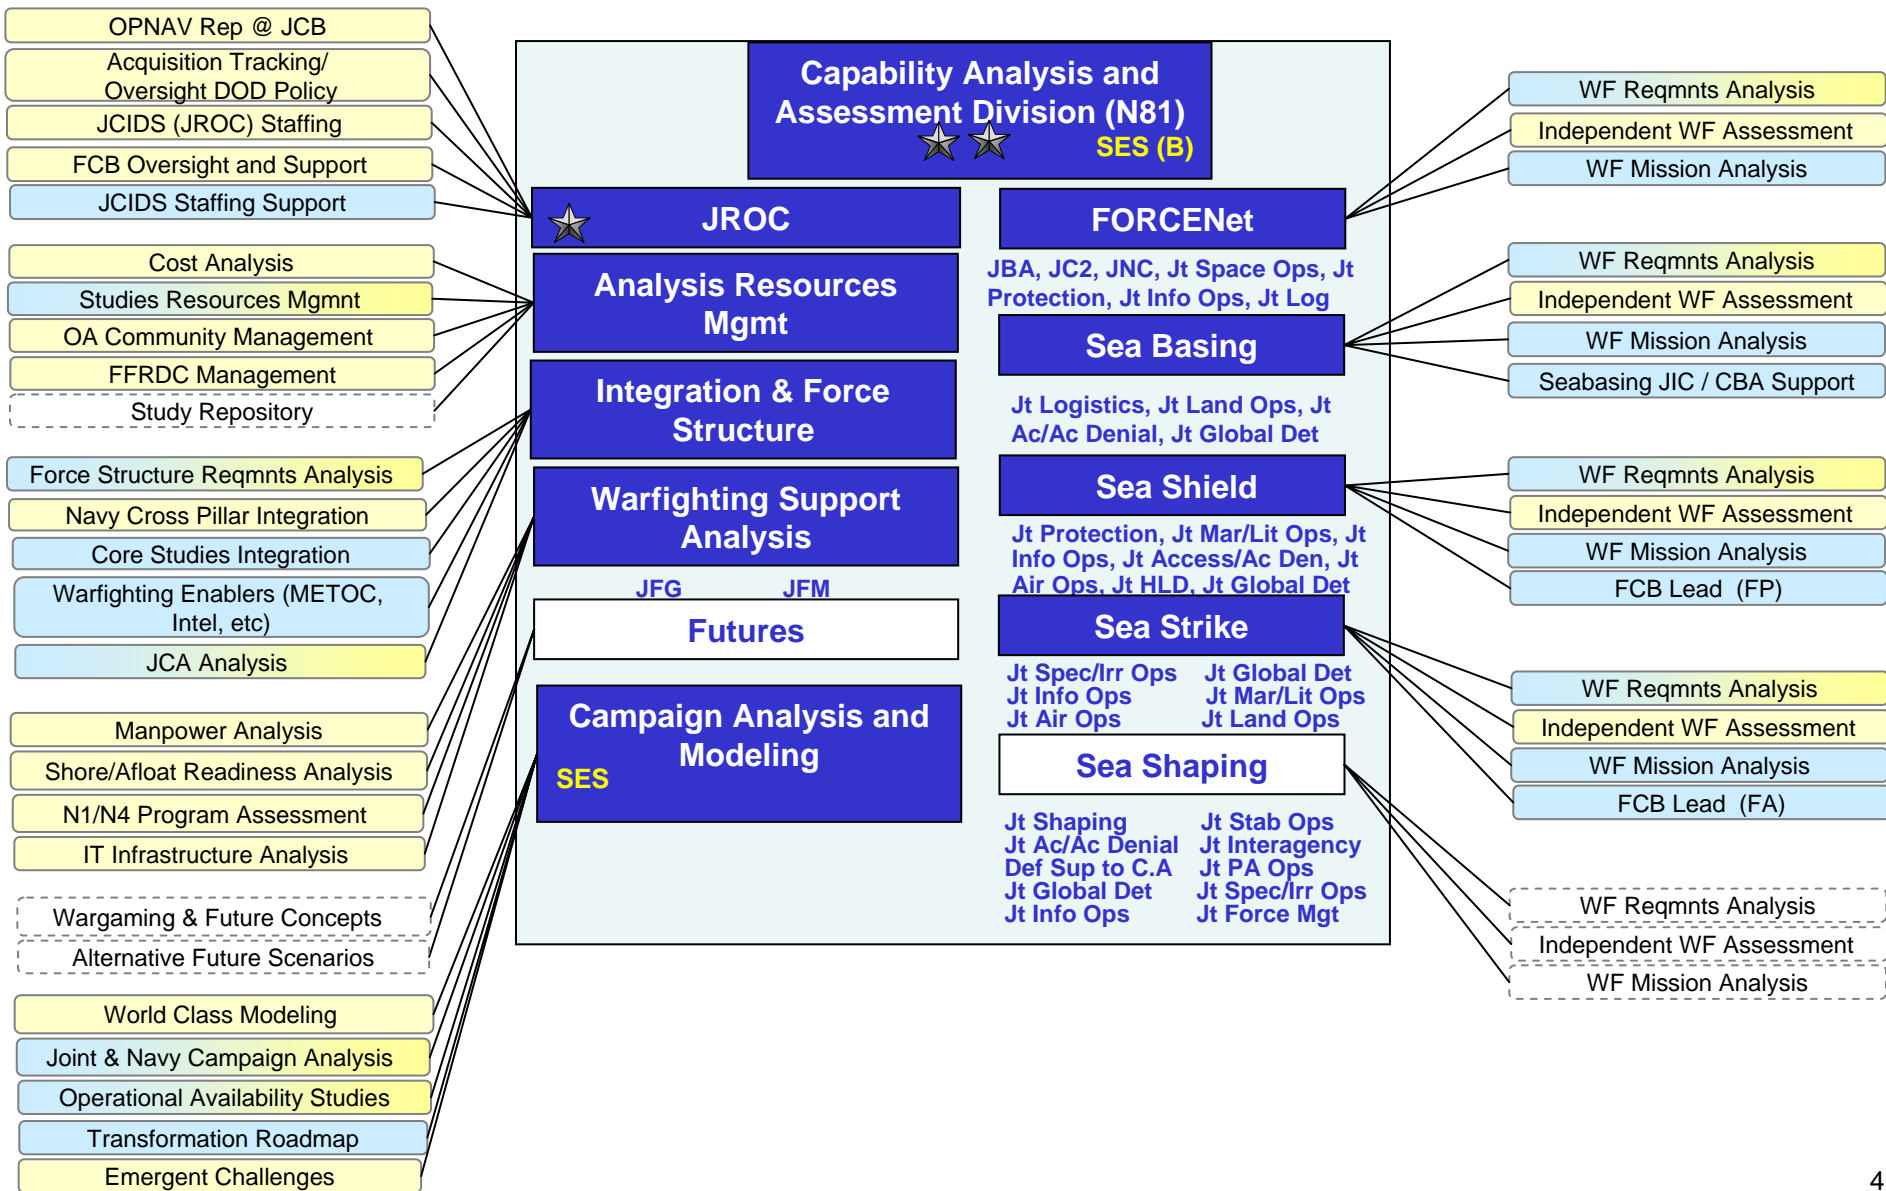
OPNAV Rep @ JCB
Acquisition Tracking/ Oversight DOD Policy
JCIDS (JROC) Staffing
FCB Oversight and Support
JCIDS Staffing Support

Cost Analysis
Studies Resources Mgmnt
OA Community Management
FFRDC Management
Study Repository

Force Structure Reqmnts Analysis
Navy Cross Pillar Integration
Core Studies Integration
Warfighting Enablers (METOC, Intel, etc)
JCA Analysis

Manpower Analysis
Shore/Afloat Readiness Analysis
N1/N4 Program Assessment
IT Infrastructure Analysis

Wargaming & Future Concepts
Alternative Future Scenarios

World Class Modeling
Joint & Navy Campaign Analysis
Operational Availability Studies
Transformation Roadmap
Emergent Challenges

Capability Analysis and Assessment Division (N81)
SES (B)

JROC
Analysis Resources Mgmt
Integration & Force Structure
Warfighting Support Analysis
JFG JFM
Futures
Campaign Analysis and Modeling
SES

FORCENet
JBA, JC2, JNC, Jt Space Ops, Jt Protection, Jt Info Ops, Jt Log
Sea Basing
Jt Logistics, Jt Land Ops, Jt Ac/Ac Denial, Jt Global Det
Sea Shield
Jt Protection, Jt Mar/Lit Ops, Jt Info Ops, Jt Access/Ac Den, Jt Air Ops, Jt HLD, Jt Global Det
Sea Strike
Jt Spec/Irr Ops Jt Global Det
Jt Info Ops Jt Mar/Lit Ops
Jt Air Ops Jt Land Ops
Sea Shaping
Jt Shaping Jt Stab Ops
Jt Ac/Ac Denial Jt Interagency
Def Sup to C.A Jt PA Ops
Jt Global Det Jt Spec/Irr Ops
Jt Info Ops Jt Force Mgt

WF Reqmnts Analysis
Independent WF Assessment
WF Mission Analysis

WF Reqmnts Analysis
Independent WF Assessment
WF Mission Analysis
Seabasing JIC / CBA Support

WF Reqmnts Analysis
Independent WF Assessment
WF Mission Analysis
FCB Lead (FP)

WF Reqmnts Analysis
Independent WF Assessment
WF Mission Analysis
FCB Lead (FA)

WF Reqmnts Analysis
Independent WF Assessment
WF Mission Analysis

4